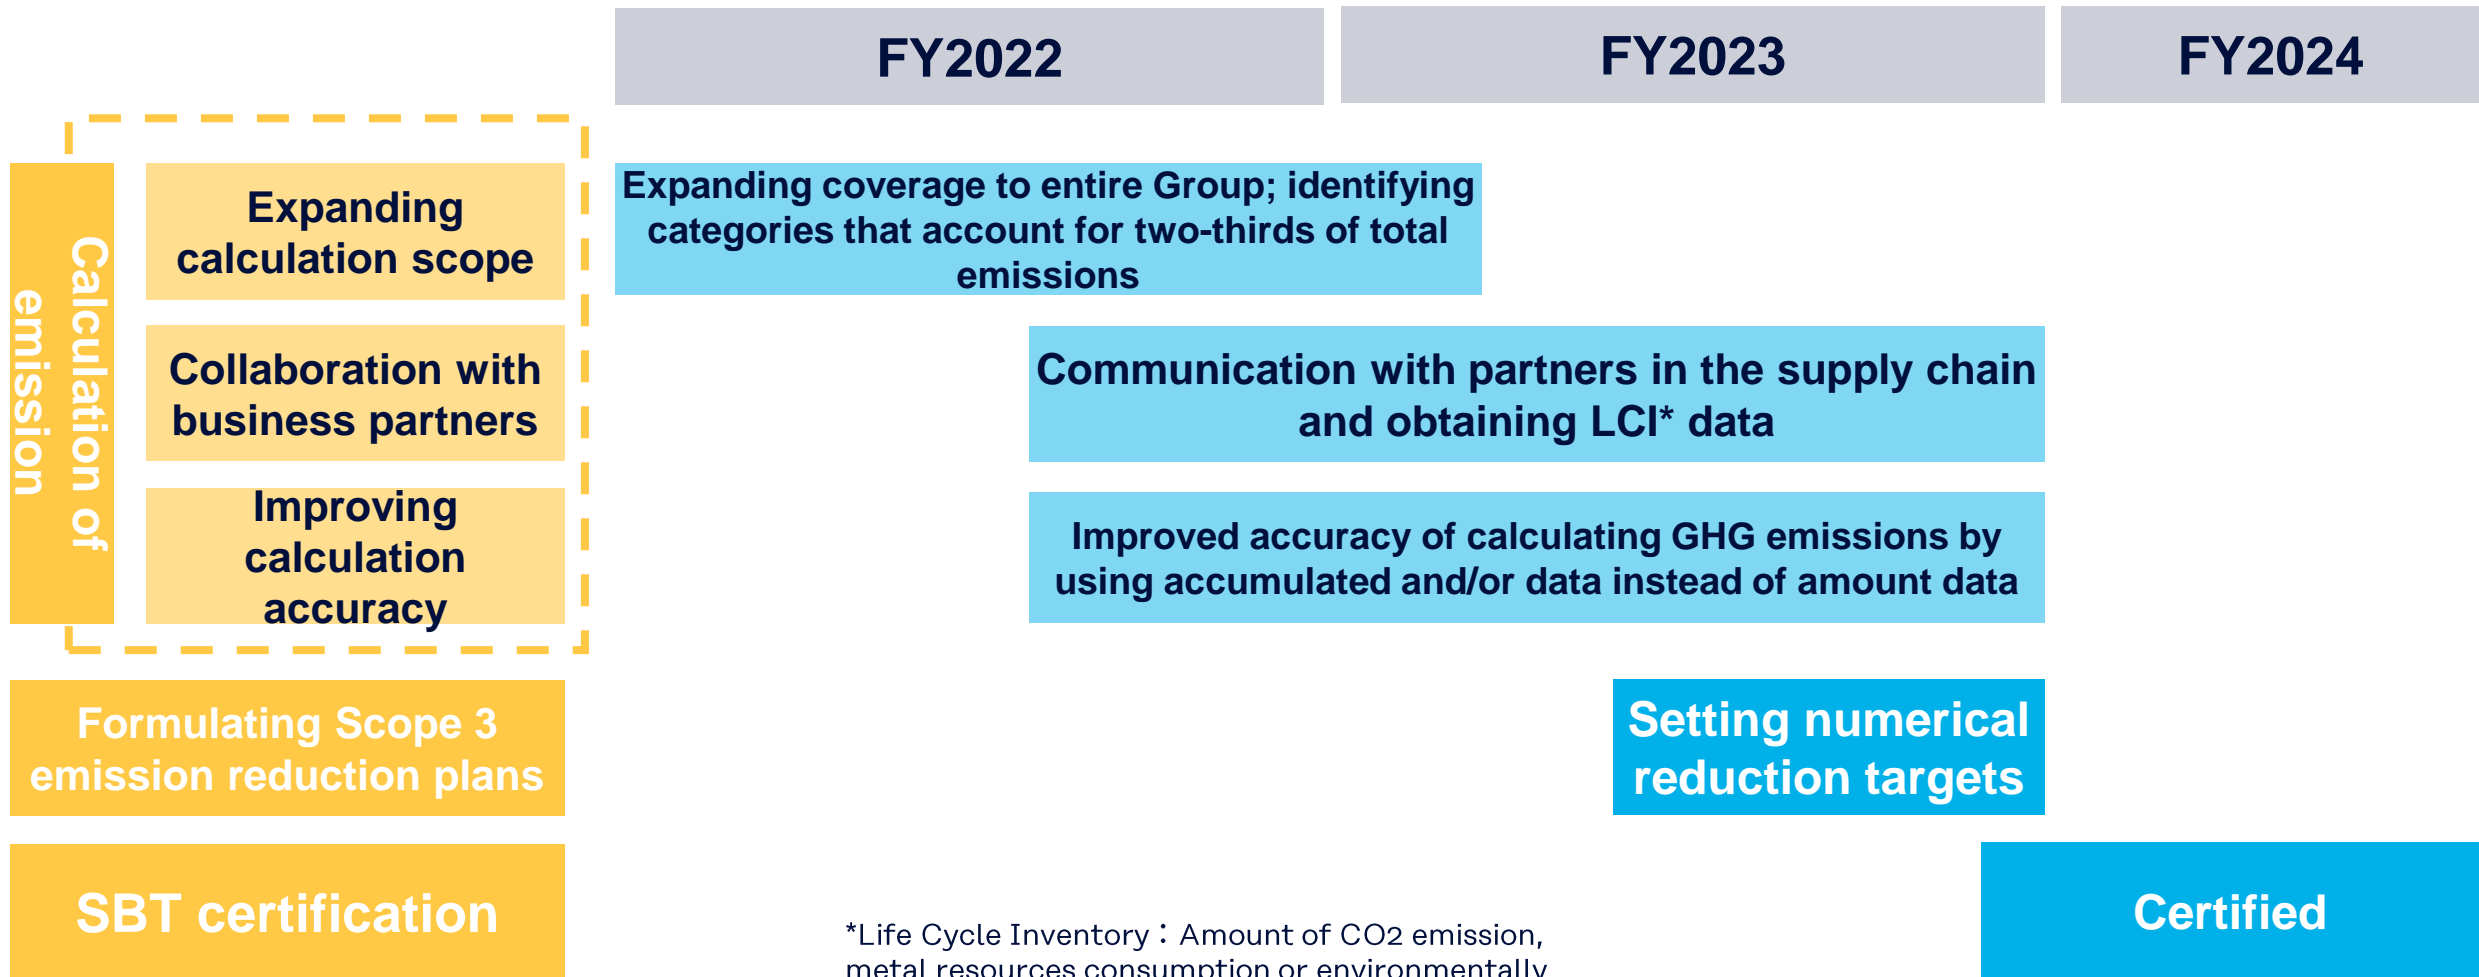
FY2022

FY2023

FY2024

Calculation of emission

Expanding calculation scope

Collaboration with business partners

Improving calculation accuracy

Expanding coverage to entire Group; identifying categories that account for two-thirds of total emissions

Communication with partners in the supply chain and obtaining LCI* data

Improved accuracy of calculating GHG emissions by using accumulated and/or data instead of amount data

Formulating Scope 3 emission reduction plans

Setting numerical reduction targets

SBT certification

Certified

*Life Cycle Inventory：Amount of CO2 emission, metal resources consumption or environmentally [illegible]